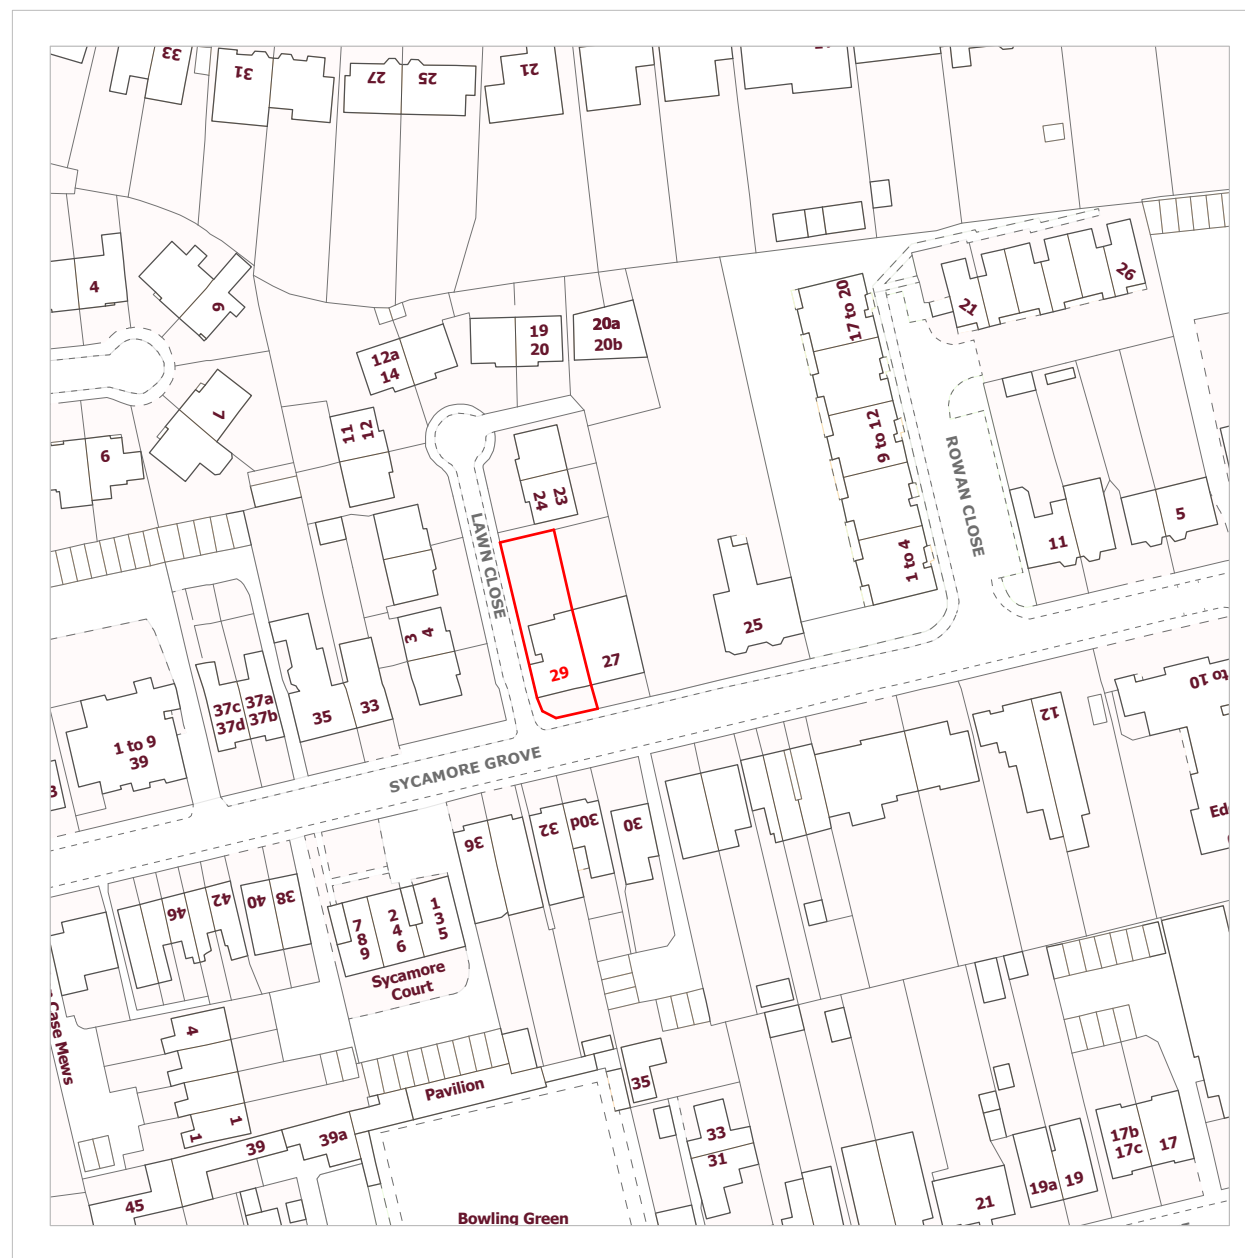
33
31
27
25
21
4
9
12a
14
19
20
20a
20b
17 to 20
21
26
7
6
11
12
23
24
9 to 12
ROWAN CLOSE
LAWN CLOSE
1 to 4
11
5
3
4
25
29
27
37c
37d
37a
37b
35
33
12
to 10
1 to 9
39
3
SYCAMORE GROVE
36
32
30d
30
Ed
46
42
40
38
7
8
9
2
4
6
1
3
5
Sycamore Court
Case Mews
4
1
1
Pavilion
35
39
39a
33
31
17b
17c
17
19a
19
21
45
Bowling Green